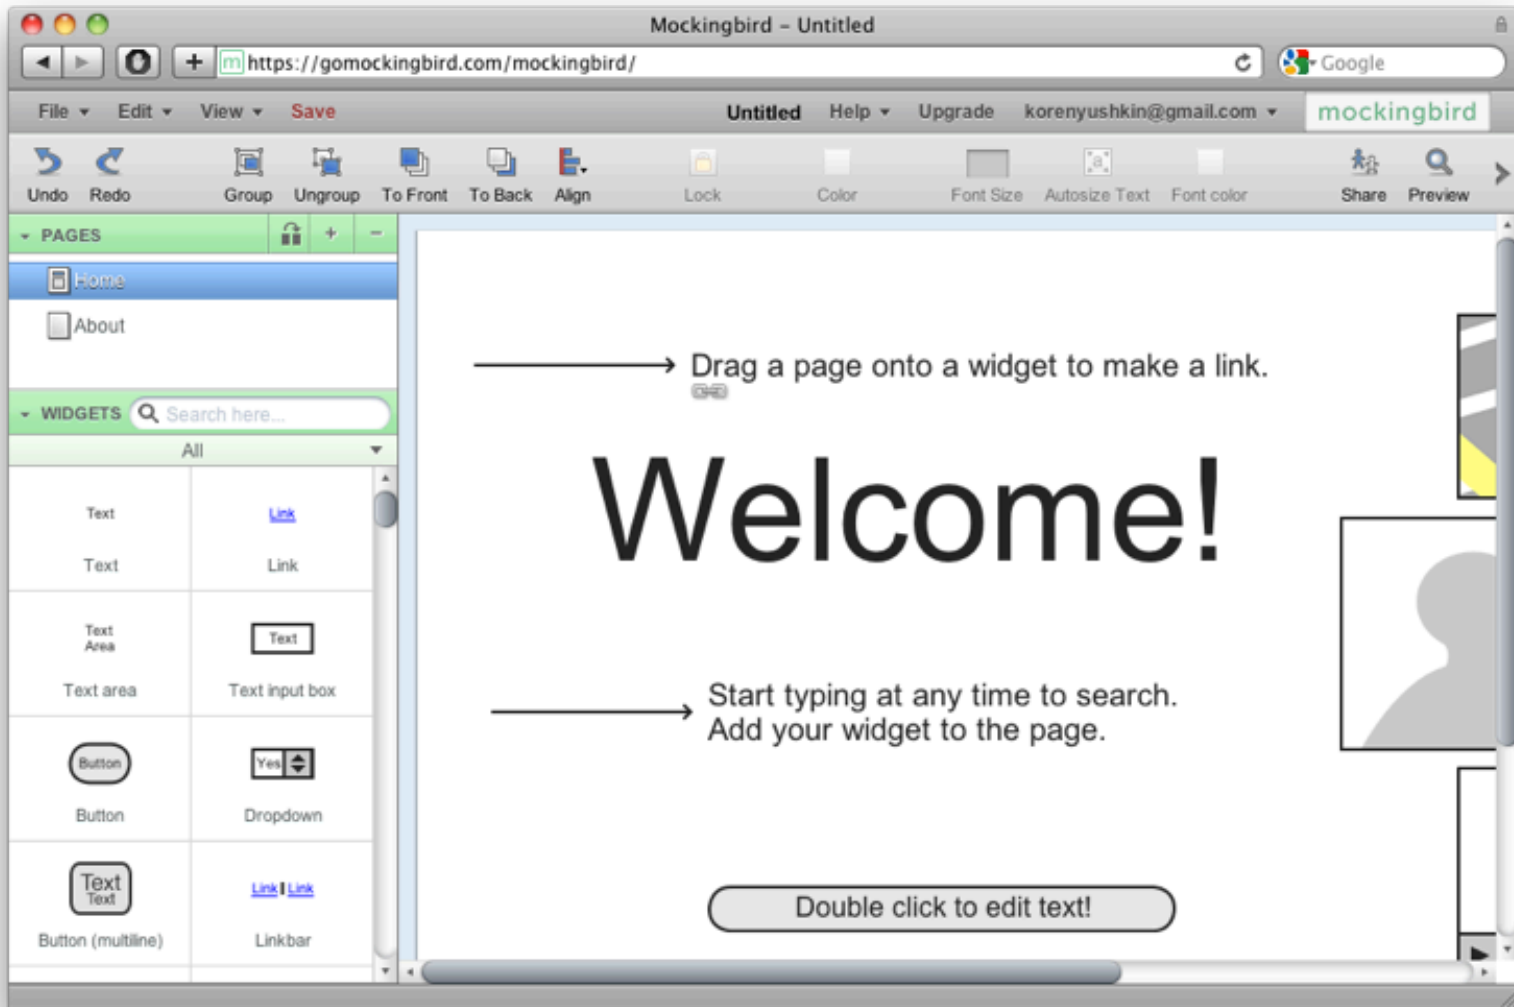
Mockingbird – Untitled

https://gomockingbird.com/mockingbird/

Google

File Edit View Save Untitled Help Upgrade korenyushkin@gmail.com mockingbird

Undo Redo Group Ungroup To Front To Back Align Lock Color Font Size Autosize Text Font color Share Preview

PAGES

Home

About

WIDGETS Search here...

All

Text
Text

Link
Link

Text Area
Text area

Text
Text input box

Button
Button

Yes
Dropdown

Text Text
Button (multiline)

Link | Link
Linkbar

Drag a page onto a widget to make a link.

Welcome!

Start typing at any time to search.
Add your widget to the page.

Double click to edit text!